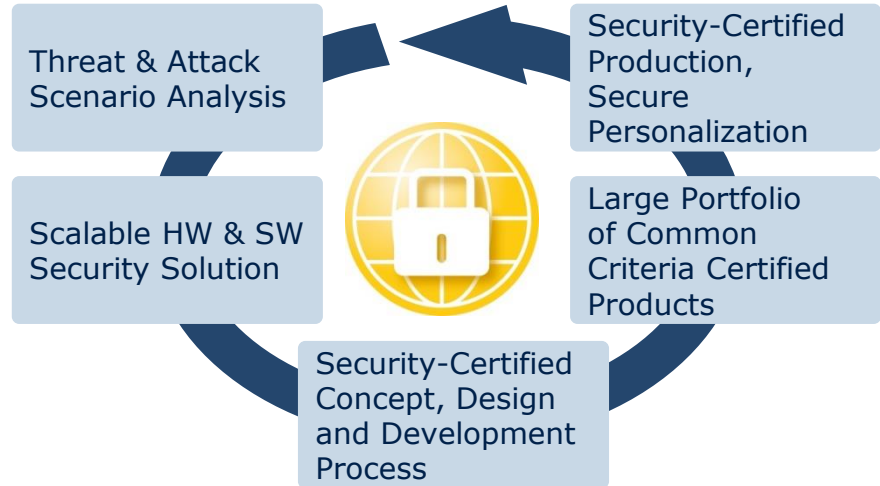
Threat & Attack Scenario Analysis

Security-Certified Production, Secure Personalization

Scalable HW & SW Security Solution

Large Portfolio of Common Criteria Certified Products

Security-Certified Concept, Design and Development Process